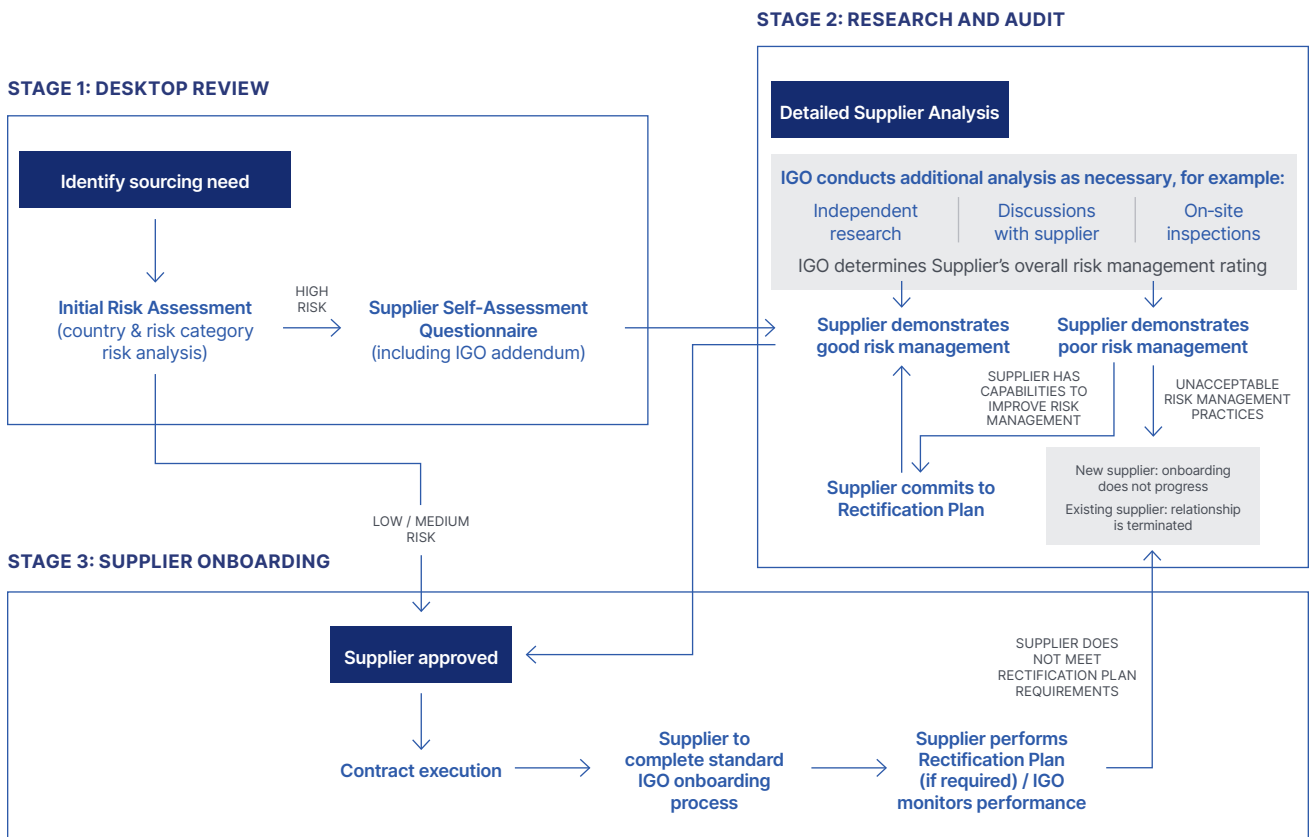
STAGE 2: RESEARCH AND AUDIT

STAGE 1: DESKTOP REVIEW

Identify sourcing need

Initial Risk Assessment (country & risk category risk analysis)

HIGH RISK

Supplier Self-Assessment Questionnaire (including IGO addendum)

Detailed Supplier Analysis

IGO conducts additional analysis as necessary, for example:

Independent research

Discussions with supplier

On-site inspections

IGO determines Supplier's overall risk management rating

Supplier demonstrates good risk management

Supplier demonstrates poor risk management

SUPPLIER HAS CAPABILITIES TO IMPROVE RISK MANAGEMENT

UNACCEPTABLE RISK MANAGEMENT PRACTICES

Supplier commits to Rectification Plan

New supplier: onboarding does not progress

Existing supplier: relationship is terminated

LOW / MEDIUM RISK

STAGE 3: SUPPLIER ONBOARDING

Supplier approved

SUPPLIER DOES NOT MEET RECTIFICATION PLAN REQUIREMENTS

Contract execution

Supplier to complete standard IGO onboarding process

Supplier performs Rectification Plan (if required) / IGO monitors performance